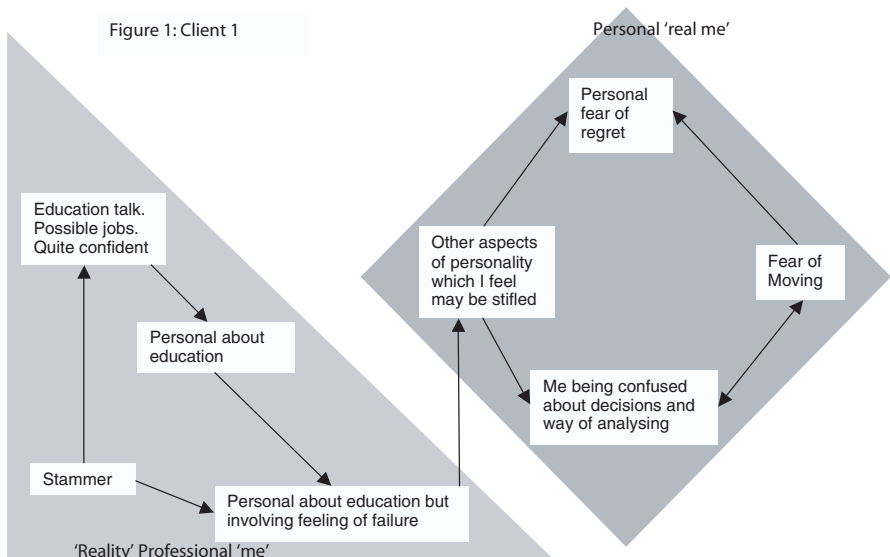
Figure 1: Client 1

Personal 'real me'

Personal fear of regret

Education talk. Possible jobs. Quite confident

Other aspects of personality which I feel may be stifled

Fear of Moving

Personal about education

Me being confused about decisions and way of analysing

Stammer

Personal about education but involving feeling of failure

'Reality' Professional 'me'